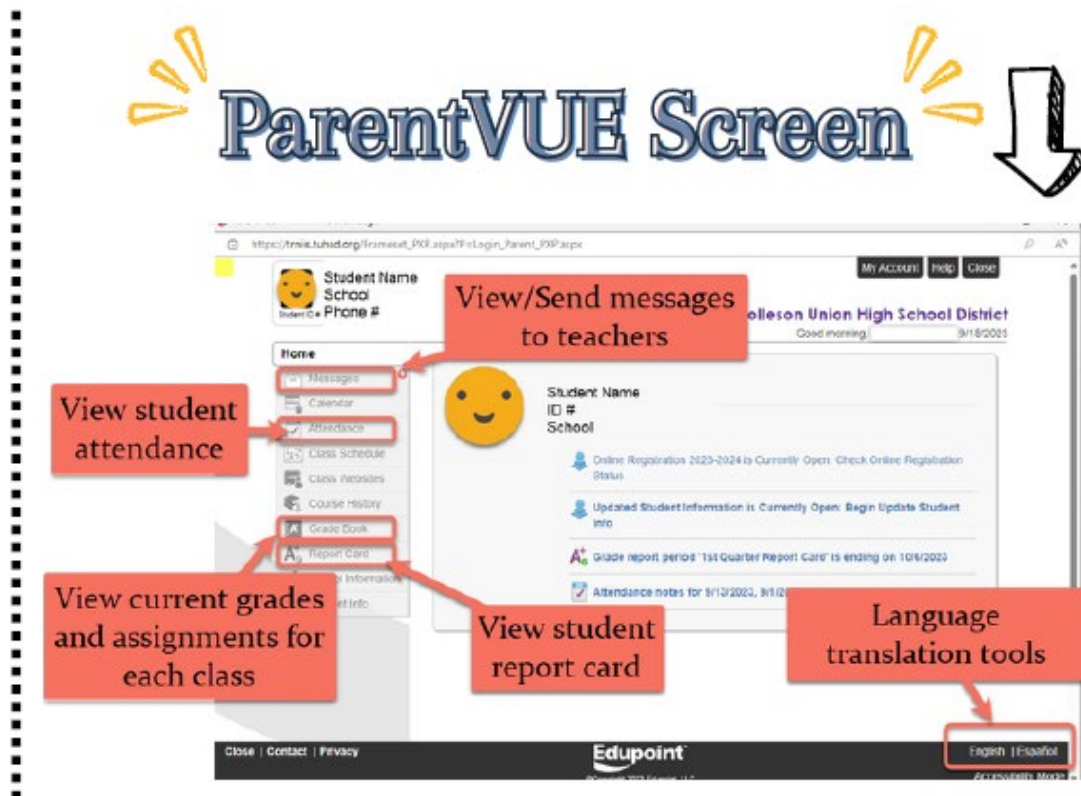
ParentVUE Screen

https://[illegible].tuhsd.org/frameset_PXP.aspx?f=Login_Parent_PXP.aspx

Student Name
School
Phone #

My Account | Help | Close

View/Send messages to teachers

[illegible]olleson Union High School District
Good morning, 9/18/2023

Home

Messages
Calendar
Attendance
Class Schedule
Class Websites
Course History
Grade Book
Report Card
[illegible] Information
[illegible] Info

View student attendance

Student Name
ID #
School

Online Registration 2023-2024 is Currently Open: Check Online Registration Status

Updated Student Information is Currently Open: Begin Update Student Info

Grade report period "1st Quarter Report Card" is ending on 10/6/2023

Attendance notes for 9/13/2023, 9/1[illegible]

View current grades and assignments for each class

View student report card

Language translation tools

Close | Contact | Privacy

Edupoint

©Copyright 2023 Edupoint, LLC

English | Español

Accessibility Mode